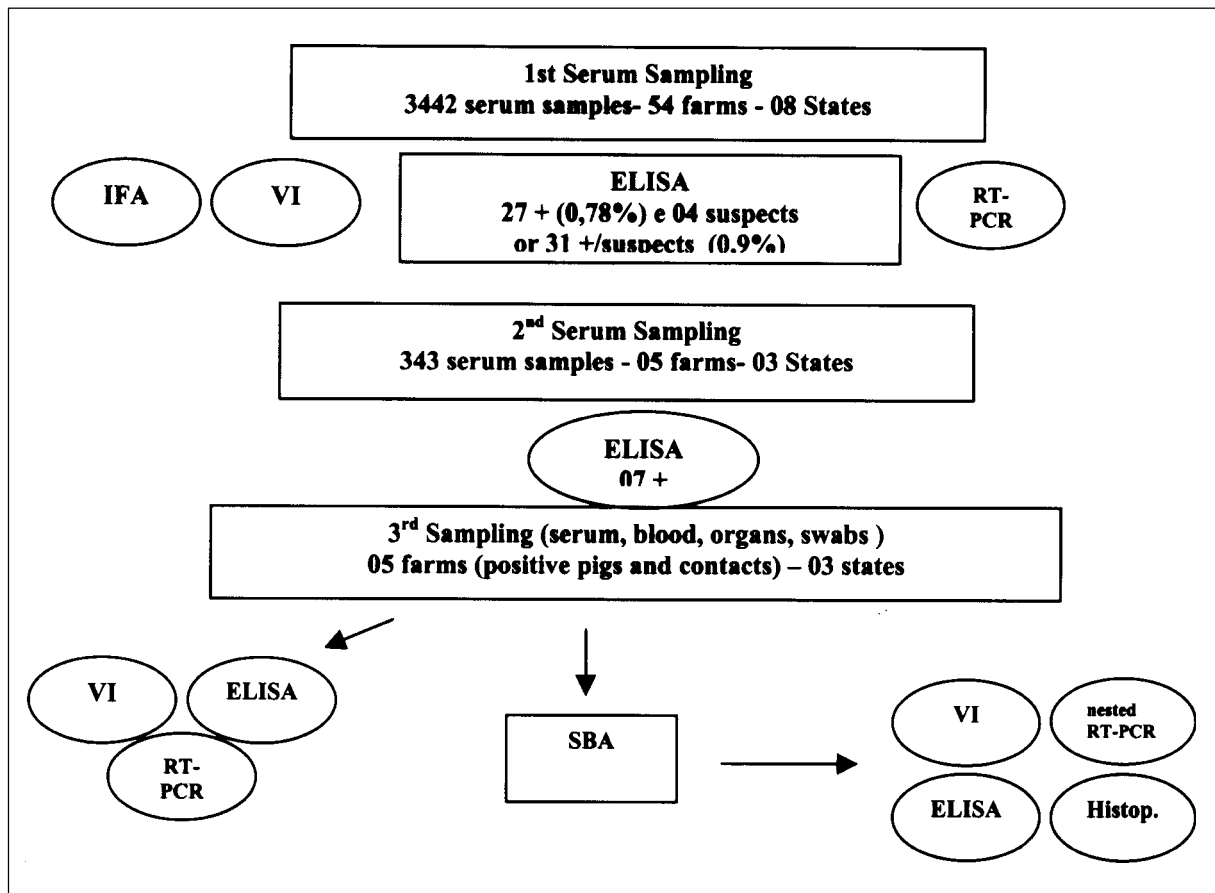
1st Serum Sampling
3442 serum samples- 54 farms - 08 States

IFA

VI

ELISA
27 + (0,78%) e 04 suspects
or 31 +/suspects (0.9%)

RT-PCR

2$^{nd}$ Serum Sampling
343 serum samples - 05 farms- 03 States

ELISA
07 +

3$^{rd}$ Sampling (serum, blood, organs, swabs )
05 farms (positive pigs and contacts) – 03 states

VI

ELISA

RT-PCR

SBA

VI

nested RT-PCR

ELISA

Histop.